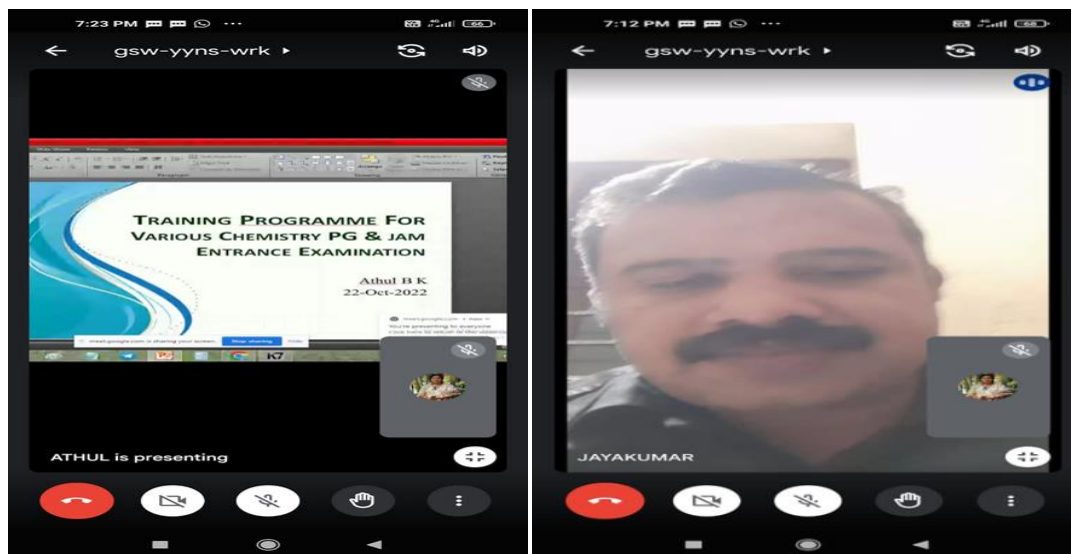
7:23 PM ··· 66

gsw-yyns-wrk ▸

TRAINING PROGRAMME FOR VARIOUS CHEMISTRY PG & JAM ENTRANCE EXAMINATION

Athul B K
22-Oct-2022

meet.google.com is sharing your screen. Stop sharing Hide

meet.google.com
You're presenting to everyone
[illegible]

K7

ATHUL is presenting

7:12 PM ··· 68

gsw-yyns-wrk ▸

JAYAKUMAR